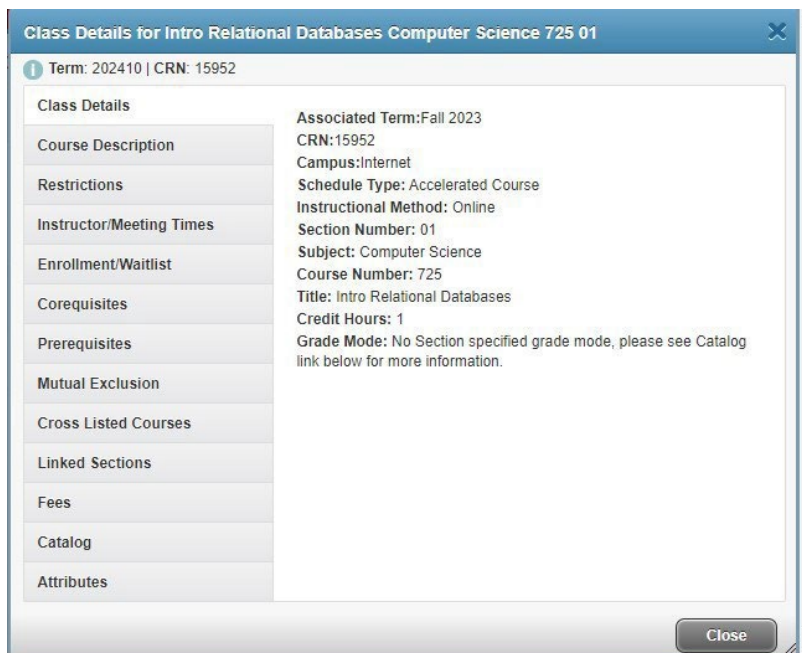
Class Details for Intro Relational Databases Computer Science 725 01

Term: 202410 | CRN: 15952

Class Details
Course Description
Restrictions
Instructor/Meeting Times
Enrollment/Waitlist
Corequisites
Prerequisites
Mutual Exclusion
Cross Listed Courses
Linked Sections
Fees
Catalog
Attributes

Associated Term:Fall 2023
CRN:15952
Campus:Internet
Schedule Type: Accelerated Course
Instructional Method: Online
Section Number: 01
Subject: Computer Science
Course Number: 725
Title: Intro Relational Databases
Credit Hours: 1
Grade Mode: No Section specified grade mode, please see Catalog link below for more information.

Close